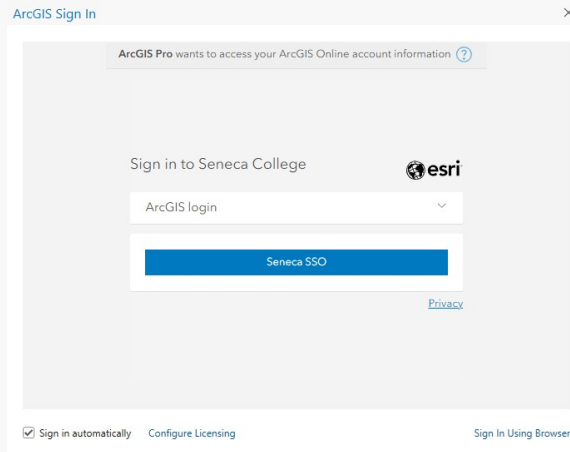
ArcGIS Sign In

×

ArcGIS Pro wants to access your ArcGIS Online account information ?

Sign in to Seneca College

esri

ArcGIS login

Seneca SSO

Privacy

Sign in automatically Configure Licensing

Sign In Using Browser